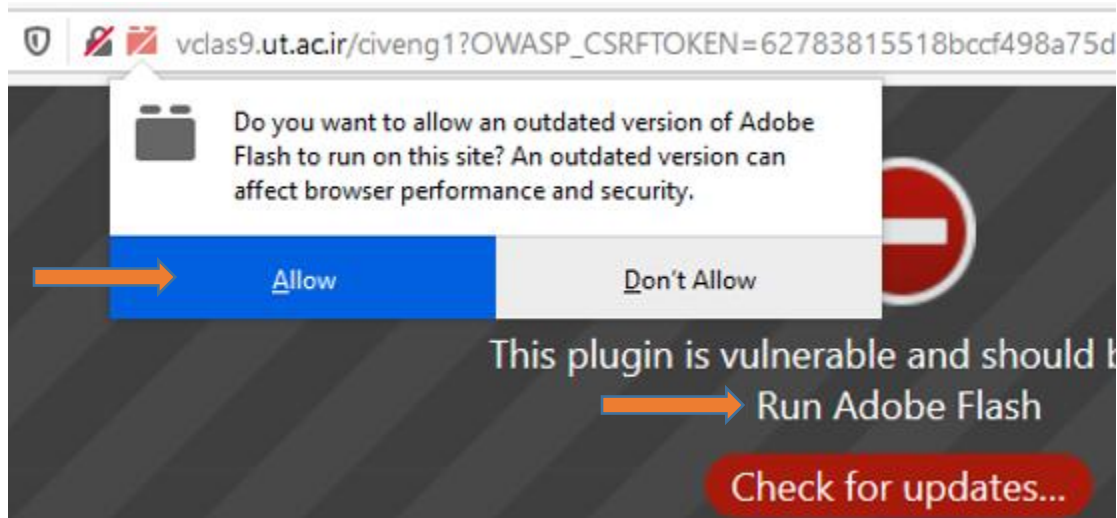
vclas9.ut.ac.ir/civeng1?OWASP_CSRFTOKEN=62783815518bccf498a75d

Do you want to allow an outdated version of Adobe Flash to run on this site? An outdated version can affect browser performance and security.

Allow

Don't Allow

This plugin is vulnerable and should b

Run Adobe Flash

Check for updates...